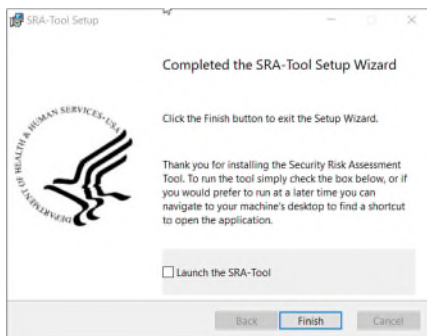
SRA-Tool Setup

Completed the SRA-Tool Setup Wizard

DEPARTMENT OF HEALTH & HUMAN SERVICES USA

Click the Finish button to exit the Setup Wizard.

Thank you for installing the Security Risk Assessment Tool. To run the tool simply check the box below, or if you would prefer to run at a later time you can navigate to your machine's desktop to find a shortcut to open the application.

Launch the SRA-Tool

Back Finish Cancel